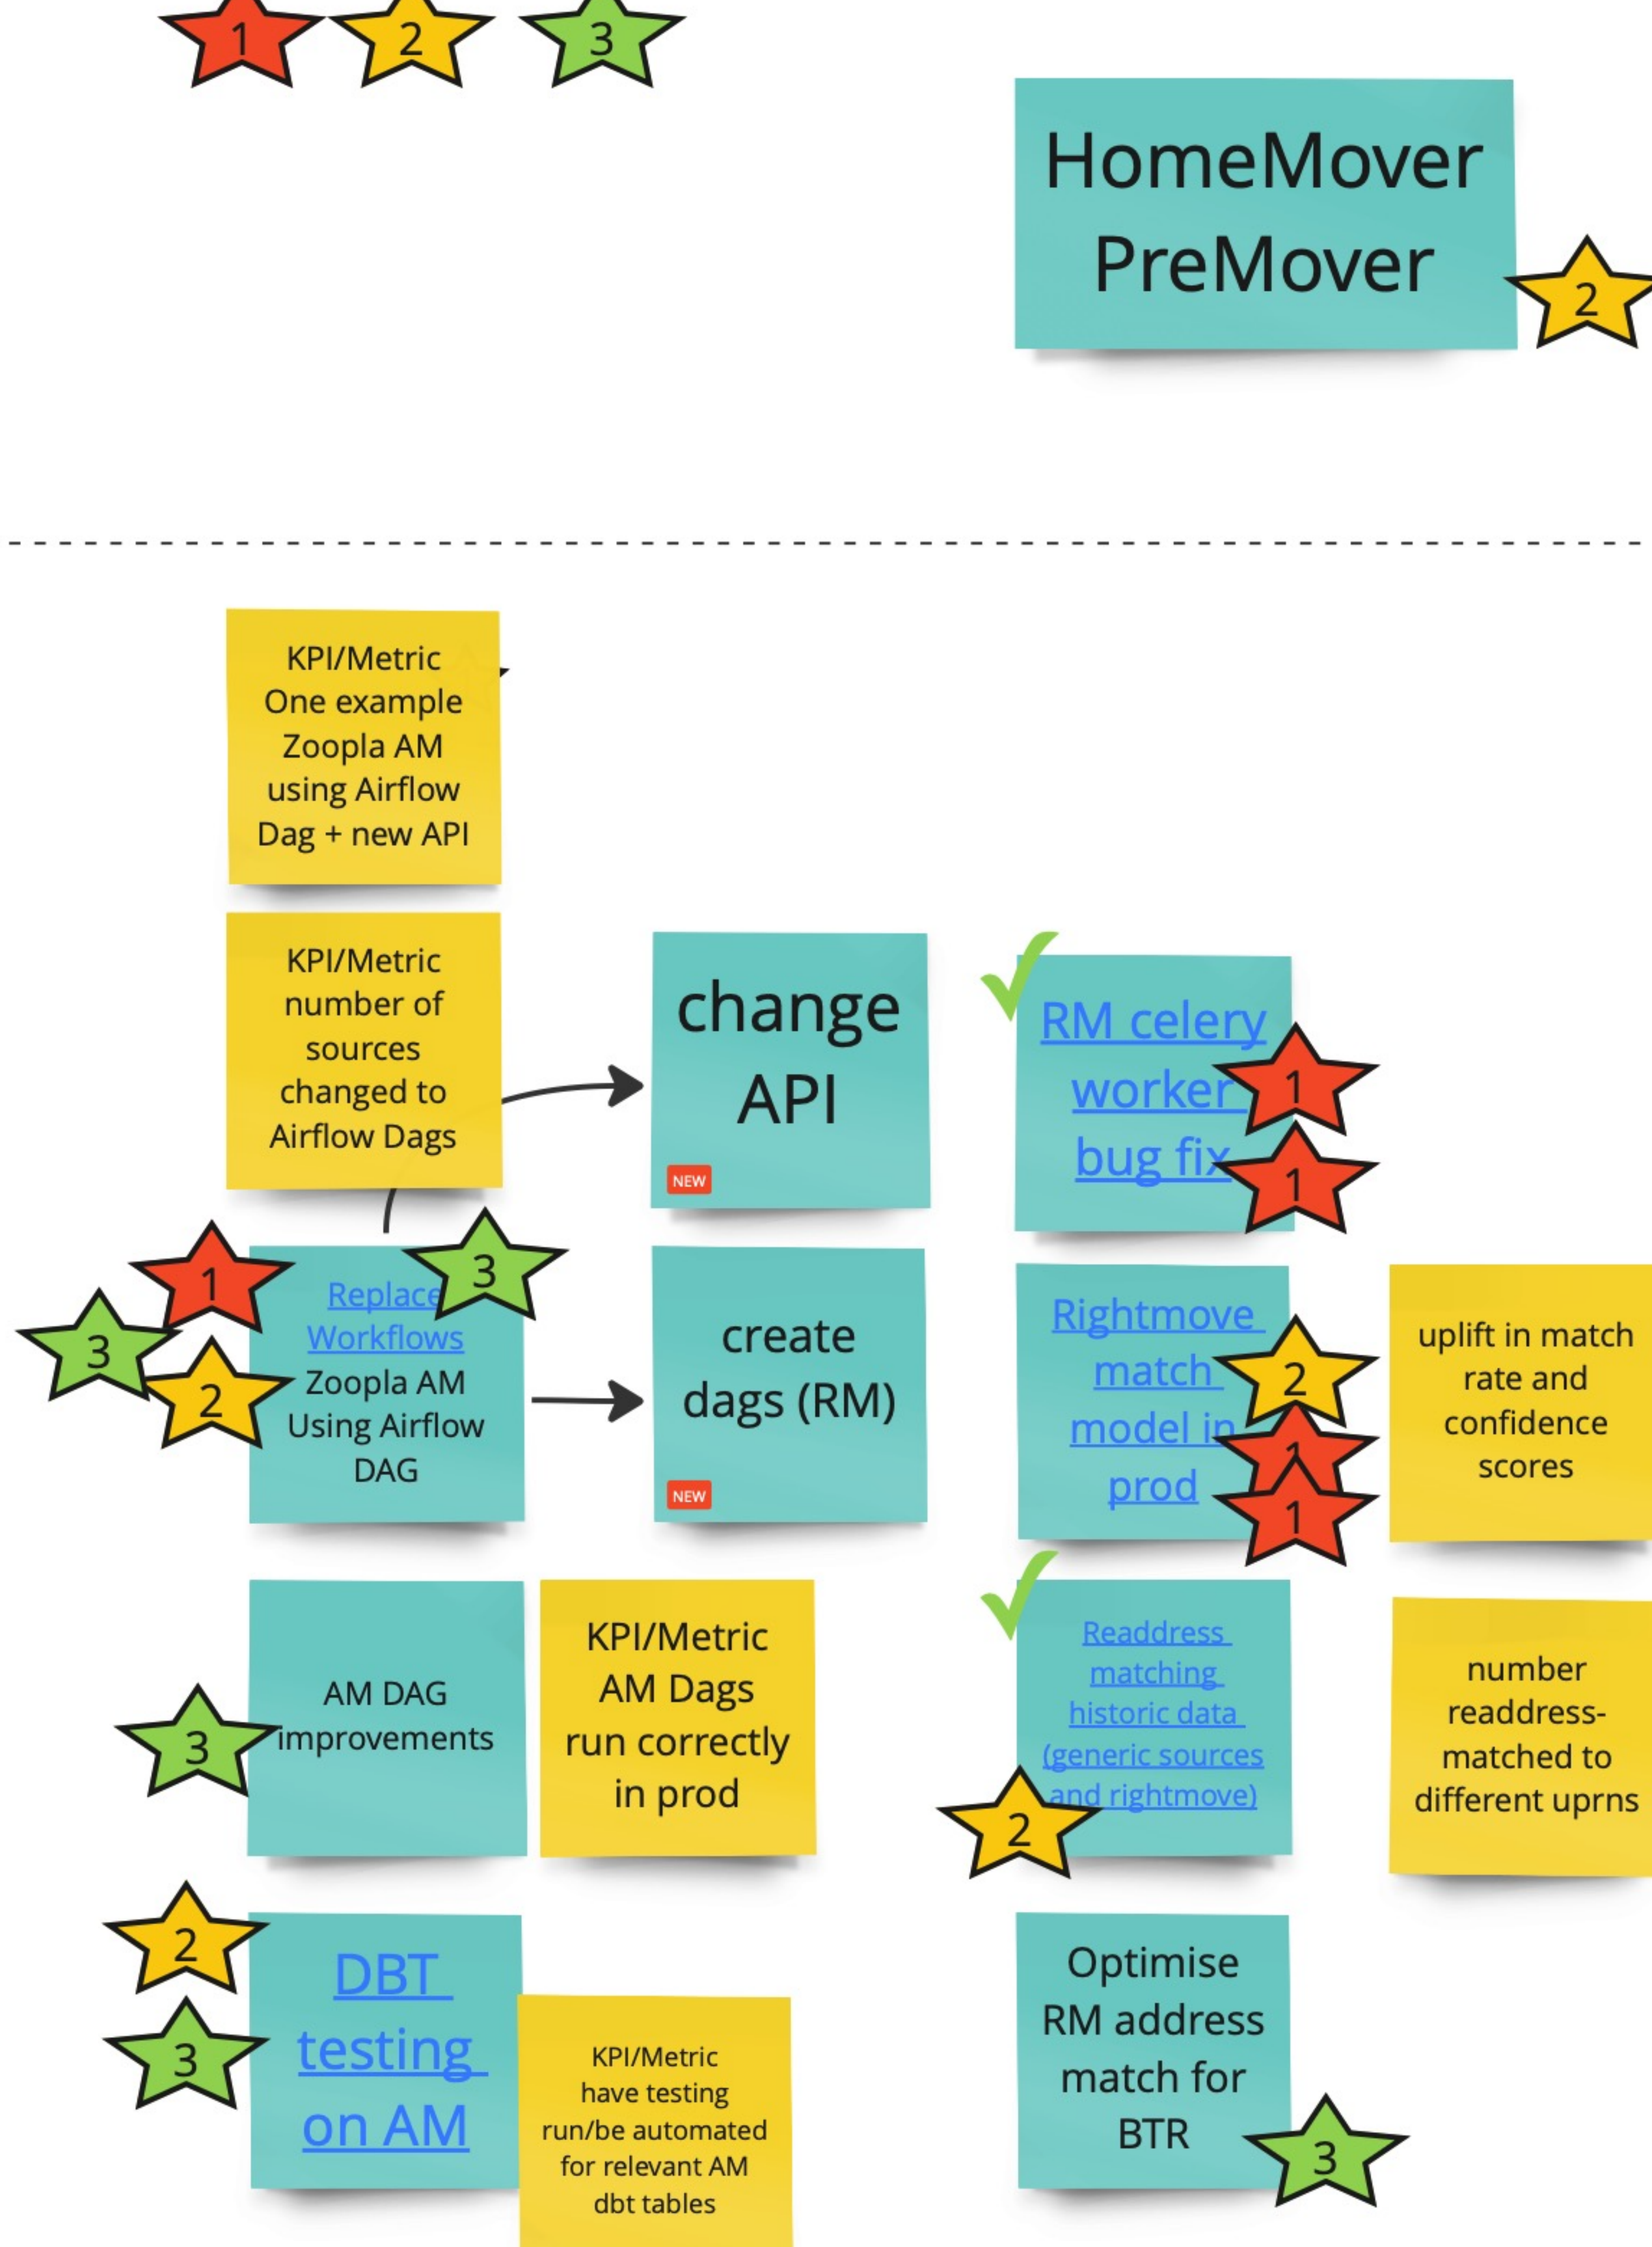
1 2 3

HomeMover PreMover

2

KPI/Metric One example Zoopla AM using Airflow Dag + new API

KPI/Metric number of sources changed to Airflow Dags

change API

NEW

RM celery worker bug fix

1

1

1

3

3

2

Replace Workflows Zoopla AM Using Airflow DAG

create dags (RM)

NEW

Rightmove match model in prod

2

1

1

uplift in match rate and confidence scores

3

AM DAG improvements

KPI/Metric AM Dags run correctly in prod

Readdress matching historic data (generic sources and rightmove)

2

number readdress-matched to different uprns

2

3

DBT testing on AM

KPI/Metric have testing run/be automated for relevant AM dbt tables

Optimise RM address match for BTR

3